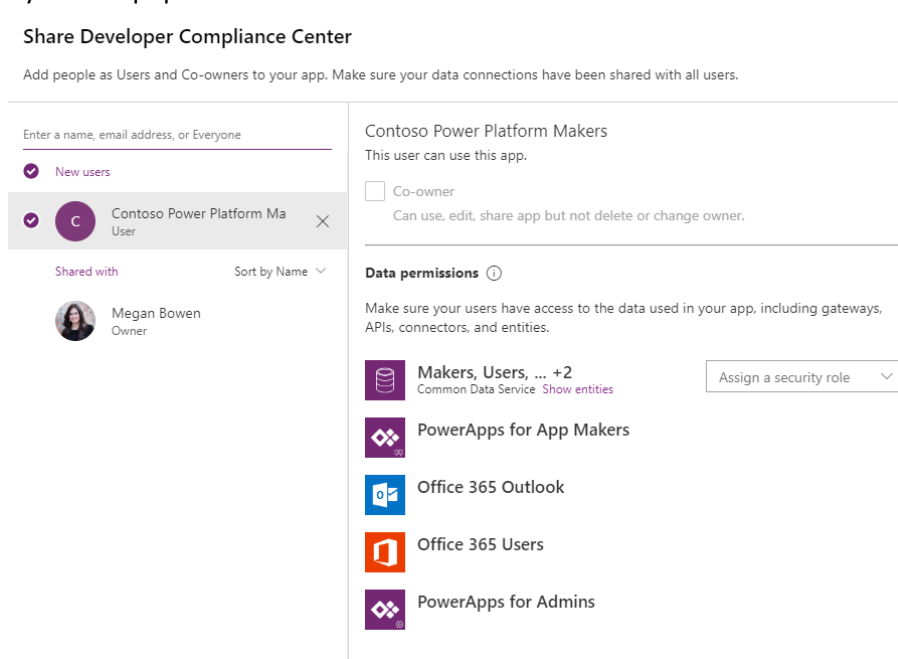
Share Developer Compliance Center

Add people as Users and Co-owners to your app. Make sure your data connections have been shared with all users.

Enter a name, email address, or Everyone

New users

C Contoso Power Platform Ma
User

Shared with
Sort by Name

Megan Bowen
Owner

Contoso Power Platform Makers
This user can use this app.

Co-owner
Can use, edit, share app but not delete or change owner.

Data permissions

Make sure your users have access to the data used in your app, including gateways, APIs, connectors, and entities.

Makers, Users, ... +2
Common Data Service Show entities

Assign a security role

PowerApps for App Makers

Office 365 Outlook

Office 365 Users

PowerApps for Admins